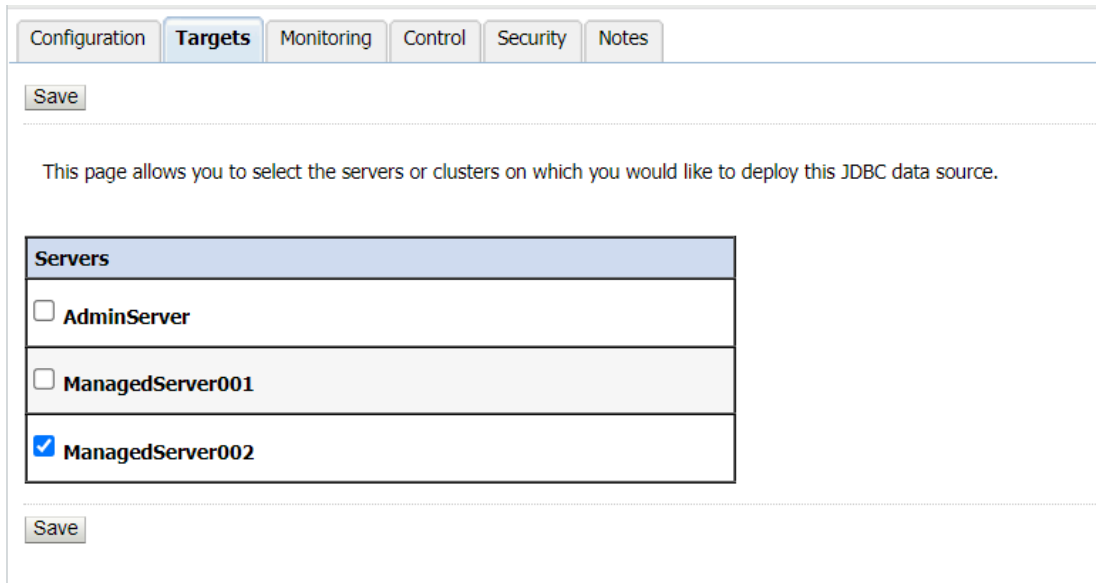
Configuration | Targets | Monitoring | Control | Security | Notes

Save

This page allows you to select the servers or clusters on which you would like to deploy this JDBC data source.

| Servers |
|---|
| AdminServer |
| ManagedServer001 |
| ManagedServer002 |

Save